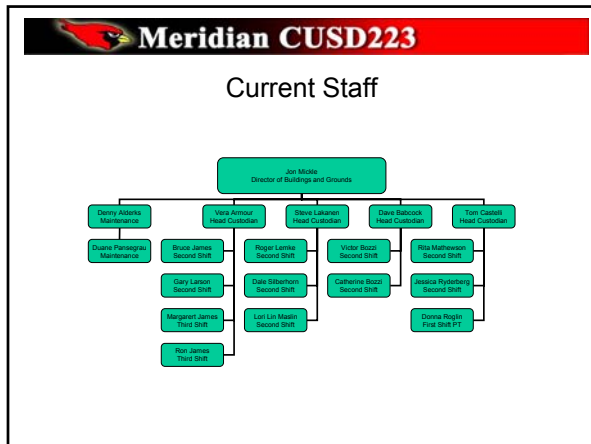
Meridian CUSD223

Current Staff

Jon Mickle
Director of Buildings and Grounds

Denny Alderks
Maintenance

Duane Pansegrau
Maintenance

Vera Armour
Head Custodian

Bruce James
Second Shift

Gary Larson
Second Shift

Margaret James
Third Shift

Ron James
Third Shift

Steve Lakanen
Head Custodian

Roger Lemke
Second Shift

Dale Silberhorn
Second Shift

Lori Lin Maslin
Second Shift

Dave Babcock
Head Custodian

Victor Bozzi
Second Shift

Catherine Bozzi
Second Shift

Tom Castelli
Head Custodian

Rita Mathewson
Second Shift

Jessica Rydberg
Second Shift

Donna Roglin
First Shift PT